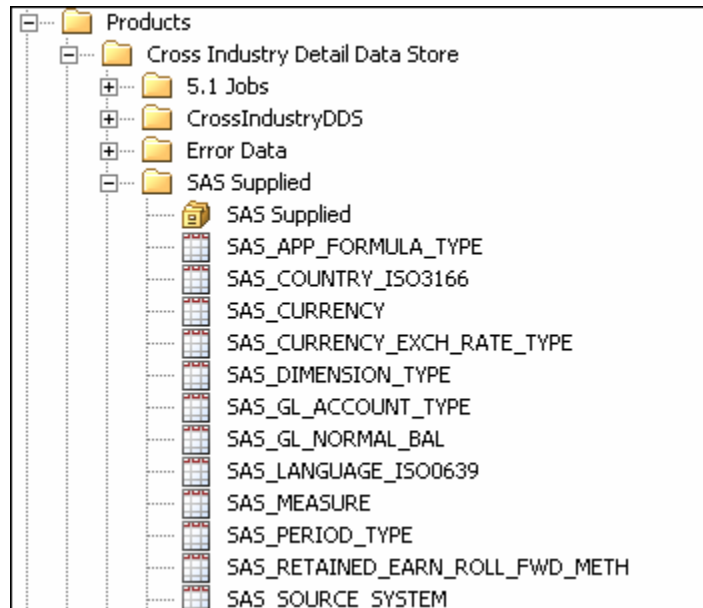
Products
Cross Industry Detail Data Store
5.1 Jobs
CrossIndustryDDS
Error Data
SAS Supplied
SAS Supplied
SAS_APP_FORMULA_TYPE
SAS_COUNTRY_ISO3166
SAS_CURRENCY
SAS_CURRENCY_EXCH_RATE_TYPE
SAS_DIMENSION_TYPE
SAS_GL_ACCOUNT_TYPE
SAS_GL_NORMAL_BAL
SAS_LANGUAGE_ISO0639
SAS_MEASURE
SAS_PERIOD_TYPE
SAS_RETAINED_EARN_ROLL_FWD_METH
SAS_SOURCE_SYSTEM